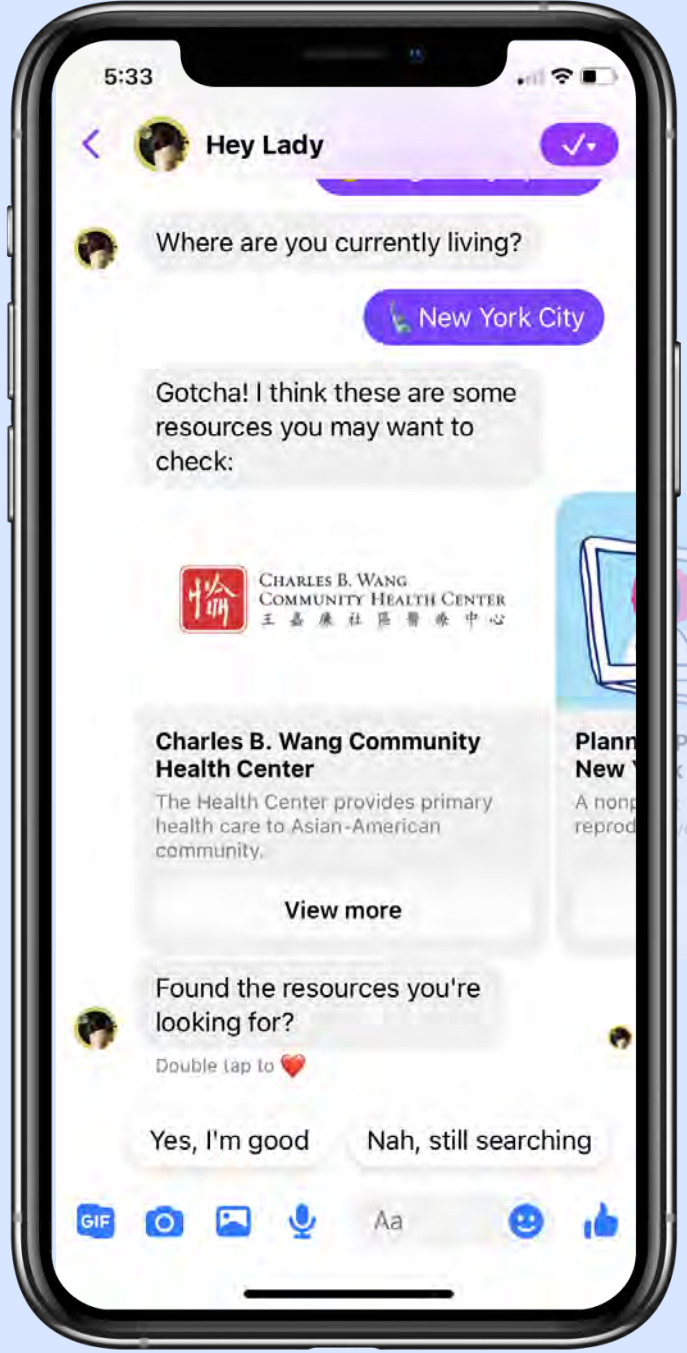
5:33

Hey Lady

Where are you currently living?

New York City

Gotcha! I think these are some resources you may want to check:

CHARLES B. WANG COMMUNITY HEALTH CENTER
王嘉廉社區醫療中心

Charles B. Wang Community Health Center
The Health Center provides primary health care to Asian-American community.
View more

Plann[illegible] New Y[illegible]
A nonp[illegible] reprod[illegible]

Found the resources you're looking for?
Double tap to ❤️

Yes, I'm good
Nah, still searching

GIF
Aa